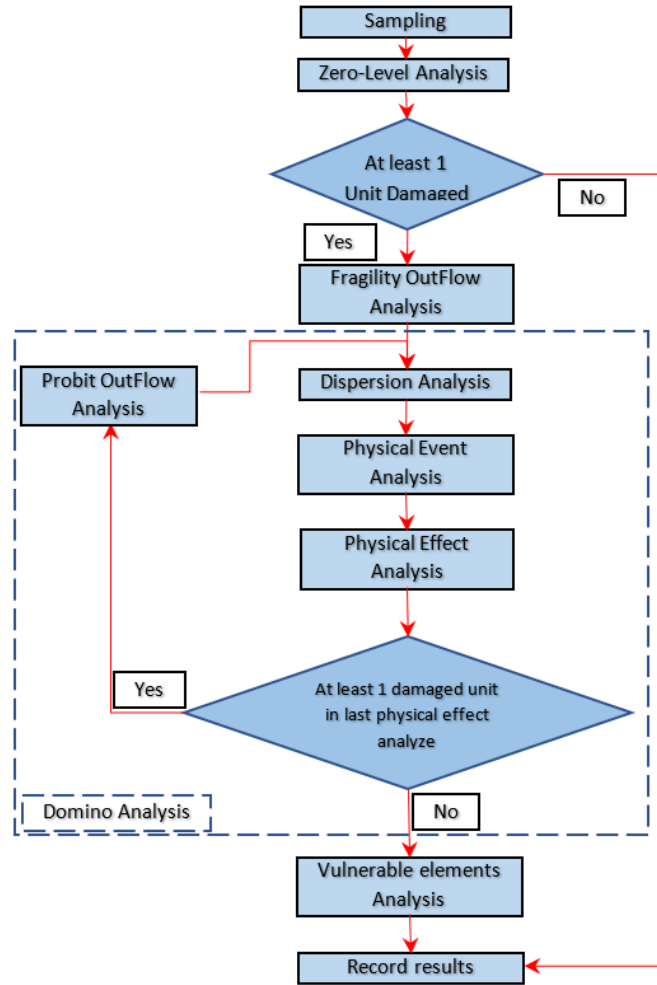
Sampling

Zero-Level Analysis

At least 1 Unit Damaged

No

Yes

Fragility OutFlow Analysis

Probit OutFlow Analysis

Dispersion Analysis

Physical Event Analysis

Physical Effect Analysis

Yes

At least 1 damaged unit in last physical effect analyze

Domino Analysis

No

Vulnerable elements Analysis

Record results